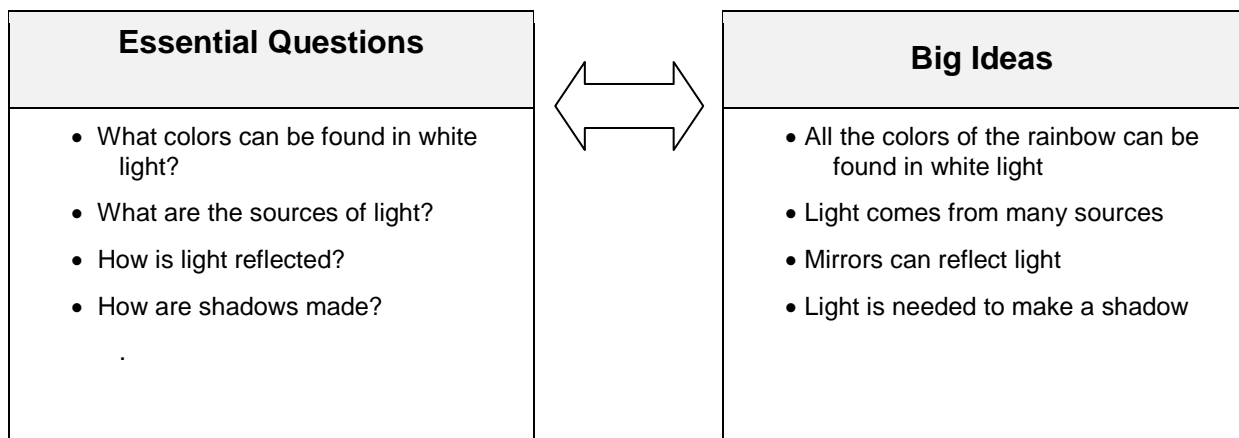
**Essential Questions**

- What colors can be found in white light?
- What are the sources of light?
- How is light reflected?
- How are shadows made?

.

**Big Ideas**

- All the colors of the rainbow can be found in white light
- Light comes from many sources
- Mirrors can reflect light
- Light is needed to make a shadow